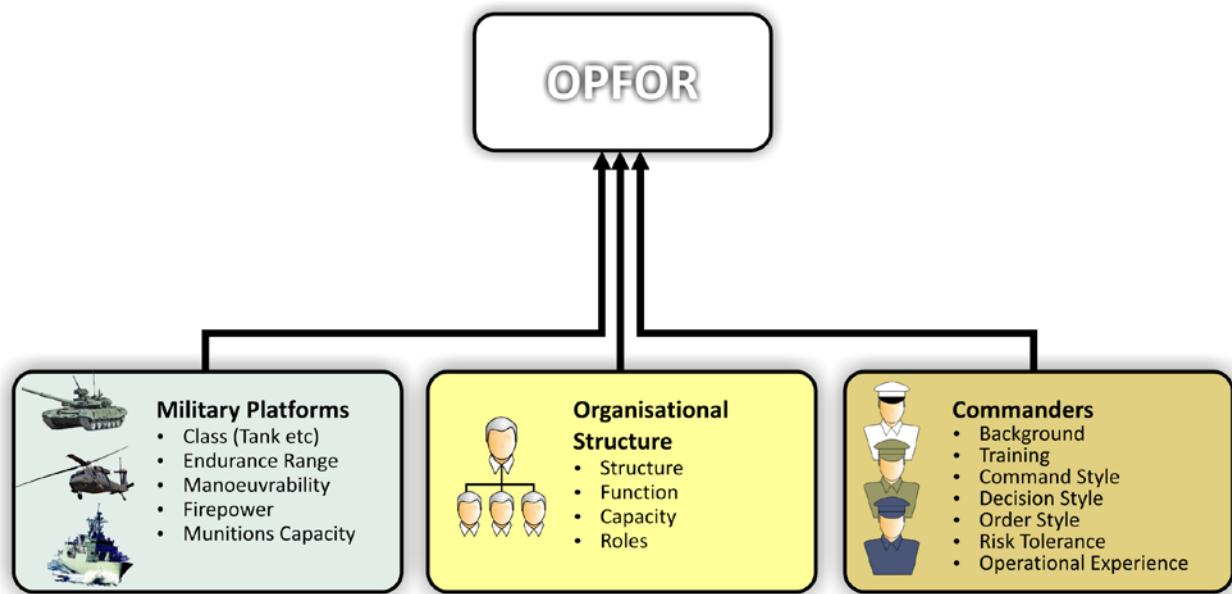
OPFOR

**Military Platforms**
- Class (Tank etc)
- Endurance Range
- Manoeuvrability
- Firepower
- Munitions Capacity

**Organisational Structure**
- Structure
- Function
- Capacity
- Roles

**Commanders**
- Background
- Training
- Command Style
- Decision Style
- Order Style
- Risk Tolerance
- Operational Experience